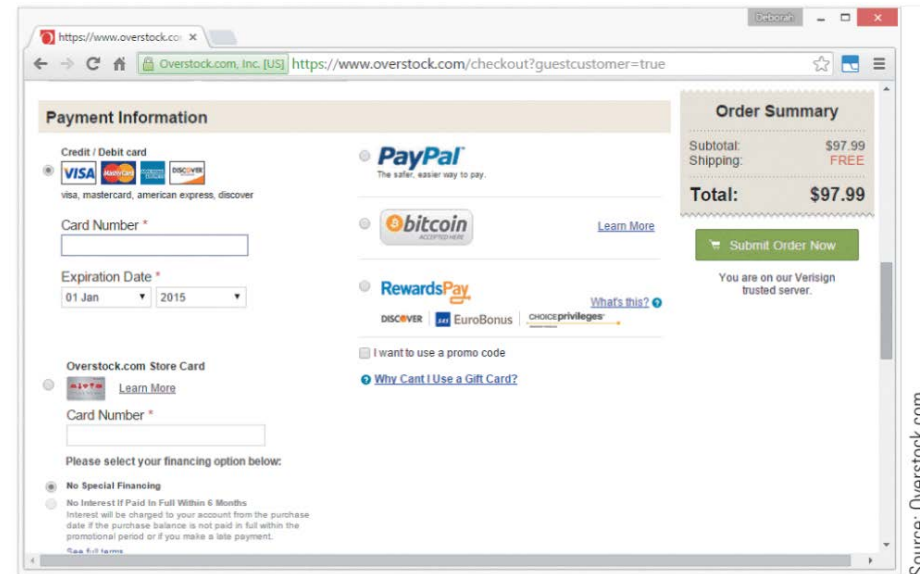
https://www.overstock.co ×

Deborah

Overstock.com, Inc. [US] https://www.overstock.com/checkout?guestcustomer=true

Payment Information

Credit / Debit card

VISA MasterCard AMERICAN EXPRESS DISCOVER

visa, mastercard, american express, discover

Card Number *

Expiration Date *

01 Jan ▾ 2015 ▾

Overstock.com Store Card

Learn More

Card Number *

Please select your financing option below:

No Special Financing

No Interest If Paid In Full Within 6 Months

Interest will be charged to your account from the purchase date if the purchase balance is not paid in full within the promotional period or if you make a late payment.

See full terms

PayPal

The safer, easier way to pay.

bitcoin ACCEPTED HERE

Learn More

RewardsPay

What's this?

DISCOVER EuroBonus CHOICEprivileges

I want to use a promo code

Why Cant I Use a Gift Card?

Order Summary

Subtotal: $97.99

Shipping: FREE

Total: $97.99

Submit Order Now

You are on our Verisign trusted server.

Source: Overstock.com